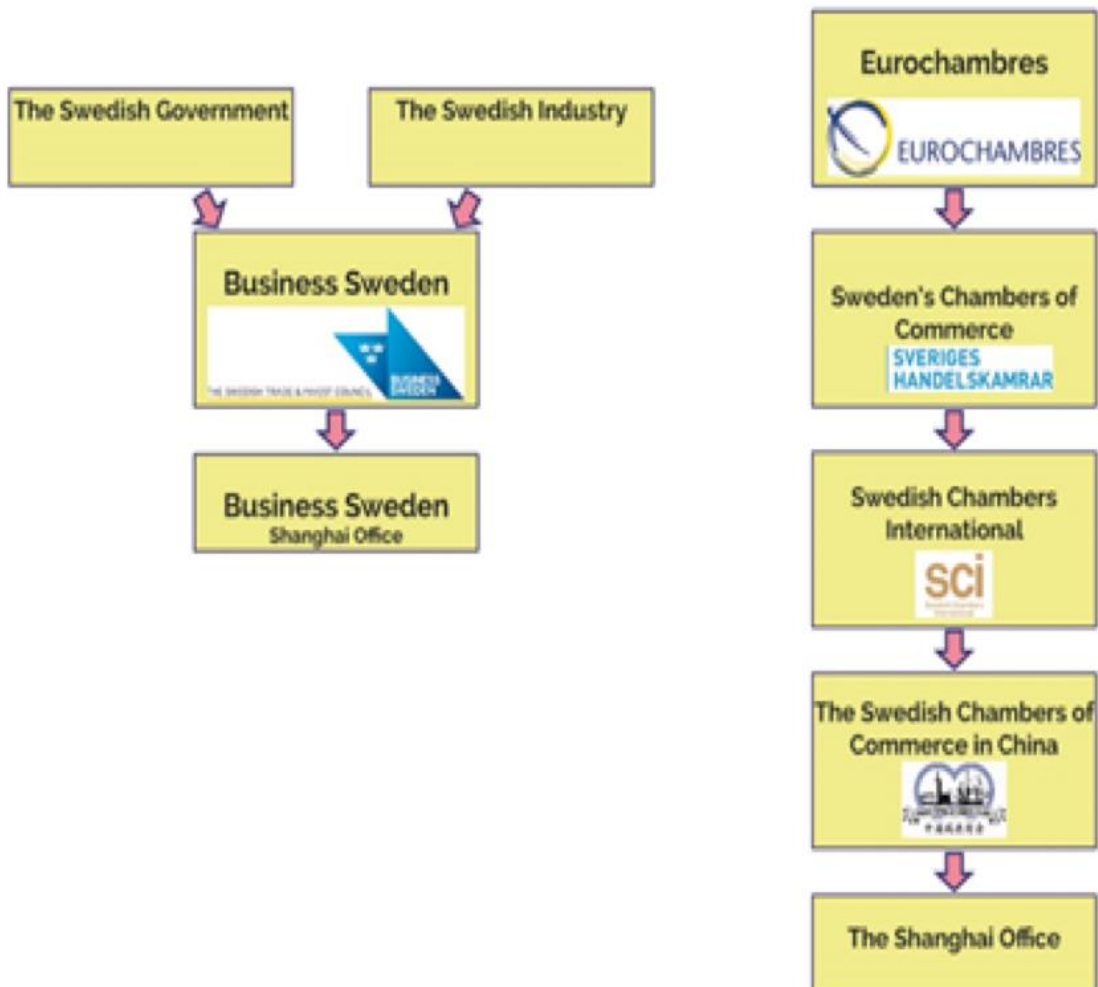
The Swedish Government

The Swedish Industry

Business Sweden

THE SWEDISH TRADE & INVEST COUNCIL

BUSINESS SWEDEN

Business Sweden
Shanghai Office

Eurochambres

EUROCHAMBRES

Sweden's Chambers of Commerce

SVERIGES HANDELSKAMRAR

Swedish Chambers International

SCI

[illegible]

The Swedish Chambers of Commerce in China

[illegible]

The Shanghai Office